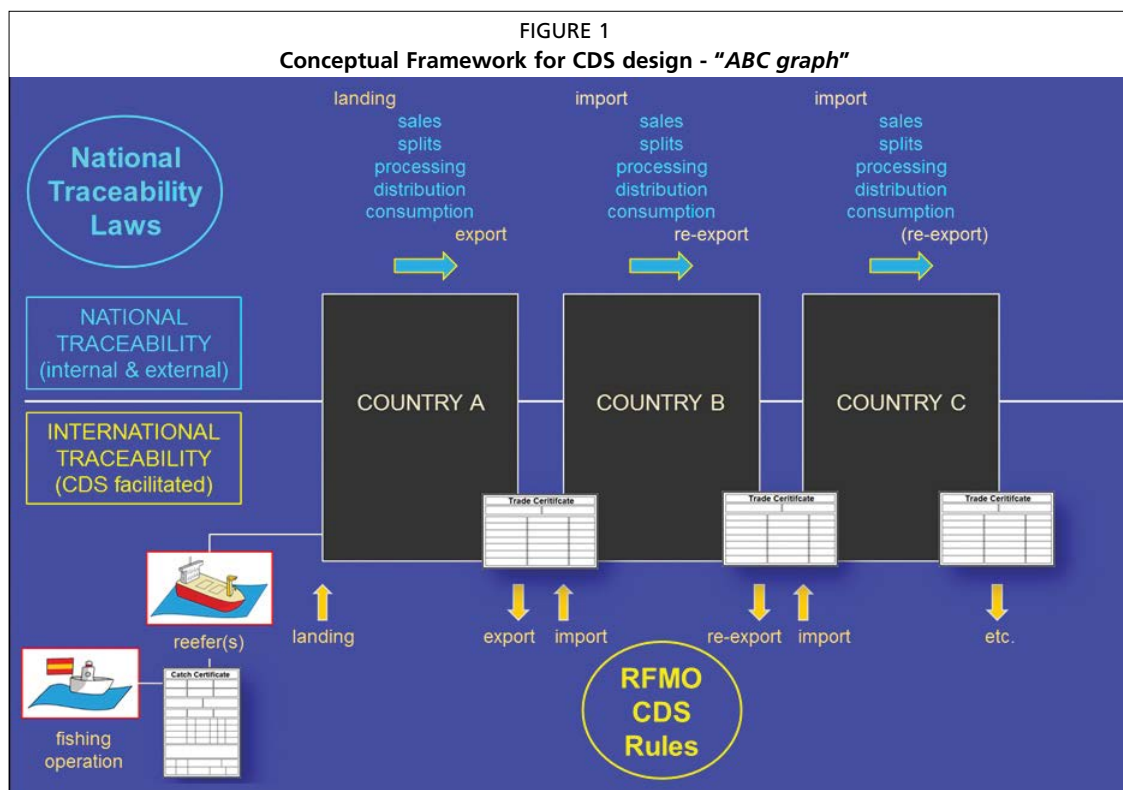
FIGURE 1
Conceptual Framework for CDS design - "ABC graph"

National Traceability Laws

landing
sales
splits
processing
distribution
consumption
export

import
sales
splits
processing
distribution
consumption
re-export

import
sales
splits
processing
distribution
consumption
(re-export)

NATIONAL TRACEABILITY (internal & external)

INTERNATIONAL TRACEABILITY (CDS facilitated)

COUNTRY A

COUNTRY B

COUNTRY C

Trade Ceritifcate

Trade Ceritifcate

Trade Ceritifcate

reefer(s)

landing

export

import

re-export

import

etc.

Catch Certificate

fishing operation

RFMO CDS Rules